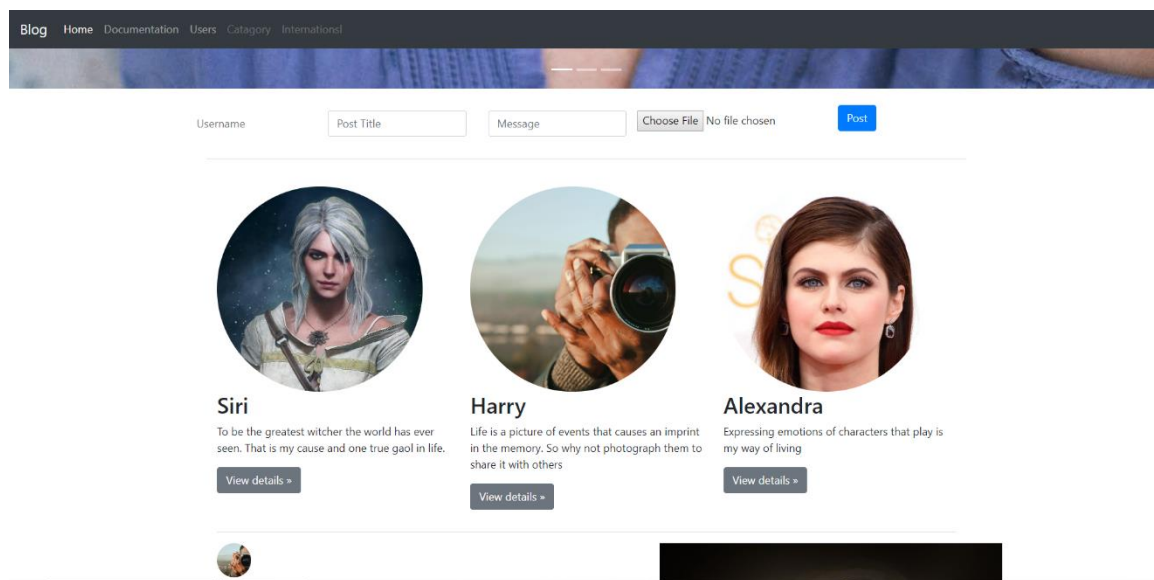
Blog Home Documentation Users Catagory Internationl

Username Post Title Message Choose File No file chosen Post

Siri
To be the greatest witcher the world has ever seen. That is my cause and one true gaol in life.
View details »

Harry
Life is a picture of events that causes an imprint in the memory. So why not photograph them to share it with others
View details »

Alexandra
Expressing emotions of characters that play is my way of living
View details »